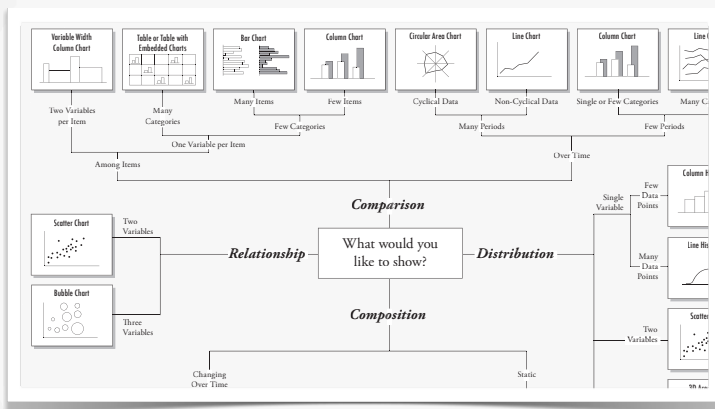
Variable Width Column Chart

Table or Table with Embedded Charts

Bar Chart

Column Chart

Circular Area Chart

Line Chart

Column Chart

Line C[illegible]

Two Variables per Item

Many Categories

Many Items

Few Items

Cyclical Data

Non-Cyclical Data

Single or Few Categories

Many C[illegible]

Few Categories

Many Periods

Few Periods

One Variable per Item

Among Items

Over Time

Comparison

Scatter Chart

Two Variables

Relationship

What would you like to show?

Distribution

Single Variable

Few Data Points

Column H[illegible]

Many Data Points

Line His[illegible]

Bubble Chart

Three Variables

Composition

Two Variables

Scatter

Changing Over Time

Static

2D Are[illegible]